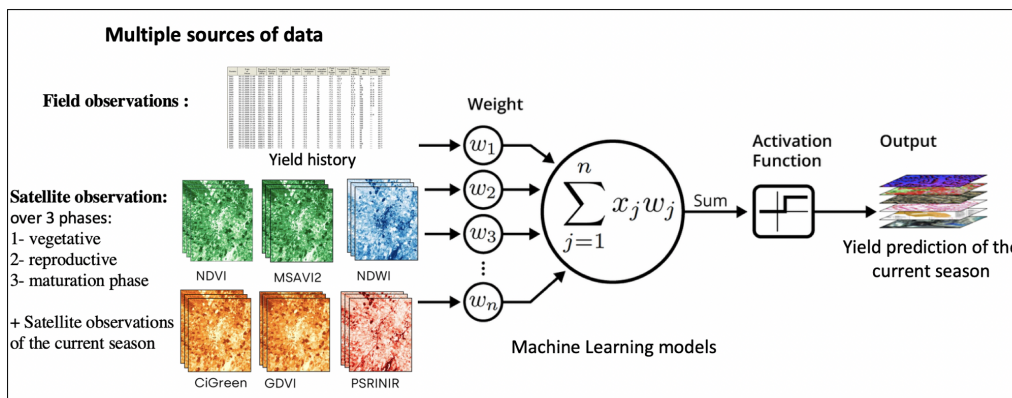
Multiple sources of data

Field observations :

Yield history

Satellite observation:
over 3 phases:
1- vegetative
2- reproductive
3- maturation phase

+ Satellite observations of the current season

NDVI MSAVI2 NDWI

CiGreen GDVI PSRINIR

Weight

$w_1$
$w_2$
$w_3$
⋮
$w_n$

$\sum_{j=1}^{n} x_j w_j$

Sum

Activation Function

Output

Yield prediction of the current season

Machine Learning models